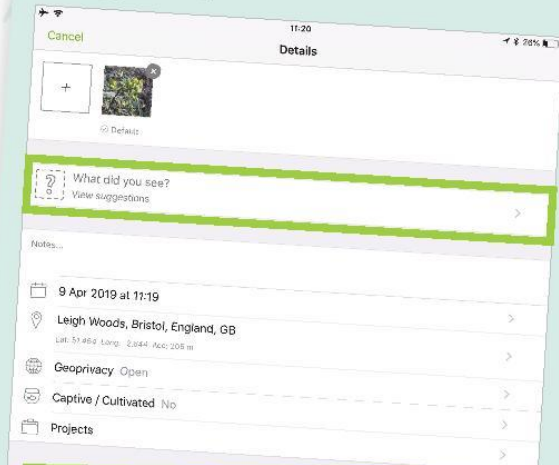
11:20

Cancel

Details

28%

+

Default

?

What did you see?

View suggestions

Notes...

9 Apr 2019 at 11:19

Leigh Woods, Bristol, England, GB

Lat: 51.464 Long: -2.644 Acc: 206 m

Geoprivacy Open

Captive / Cultivated No

Projects